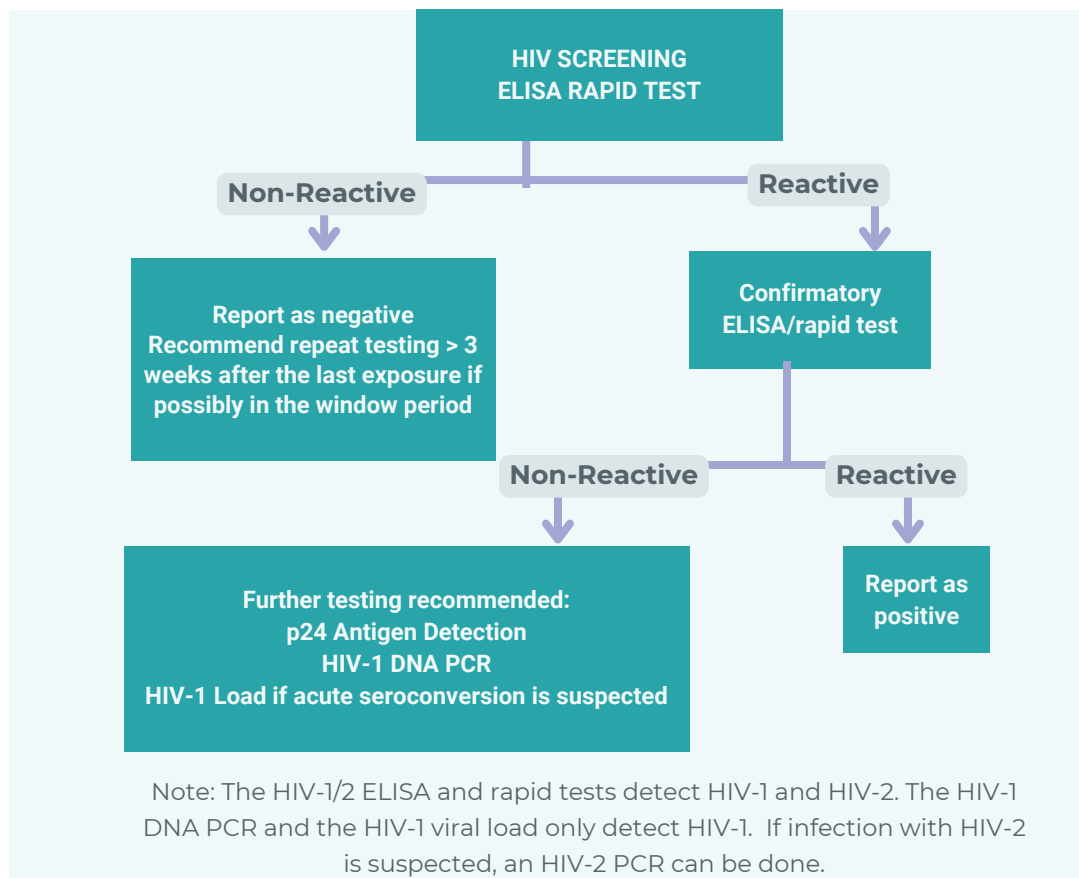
HIV SCREENING
ELISA RAPID TEST

Non-Reactive

Reactive

Report as negative
Recommend repeat testing > 3 weeks after the last exposure if possibly in the window period

Confirmatory
ELISA/rapid test

Non-Reactive

Reactive

Further testing recommended:
p24 Antigen Detection
HIV-1 DNA PCR
HIV-1 Load if acute seroconversion is suspected

Report as positive

Note: The HIV-1/2 ELISA and rapid tests detect HIV-1 and HIV-2. The HIV-1 DNA PCR and the HIV-1 viral load only detect HIV-1. If infection with HIV-2 is suspected, an HIV-2 PCR can be done.